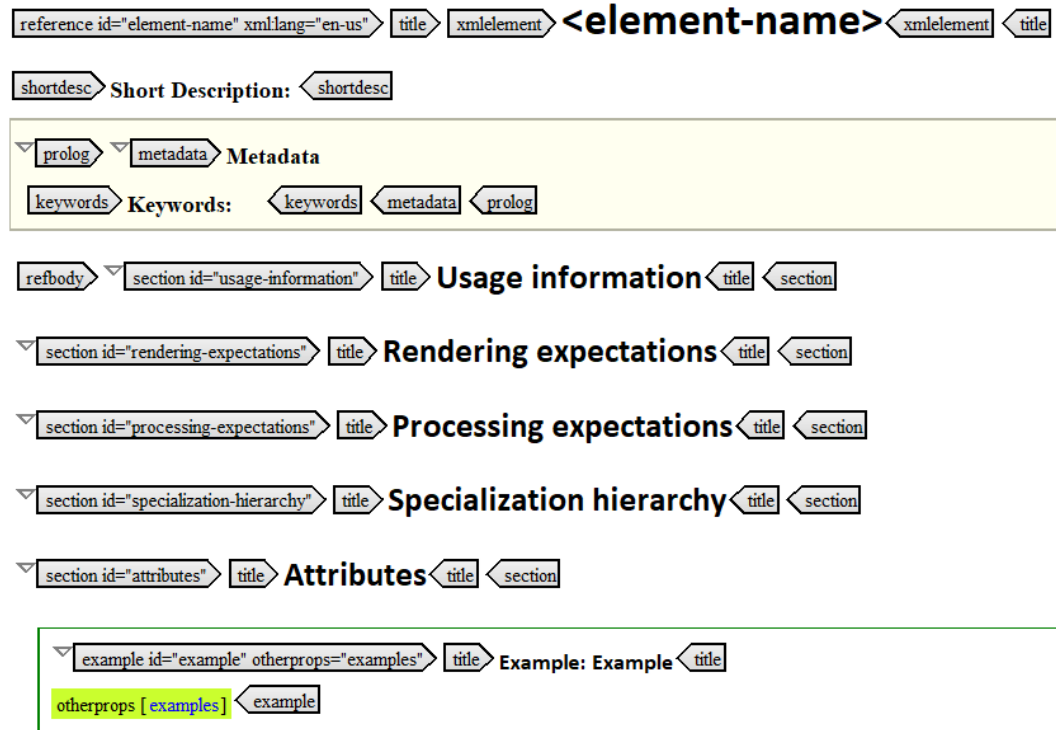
reference id="element-name" xml:lang="en-us" title xmlelement <element-name> xmlelement title

shortdesc Short Description: shortdesc

prolog metadata Metadata

keywords Keywords: keywords metadata prolog

refbody section id="usage-information" title Usage information title section

section id="rendering-expectations" title Rendering expectations title section

section id="processing-expectations" title Processing expectations title section

section id="specialization-hierarchy" title Specialization hierarchy title section

section id="attributes" title Attributes title section

example id="example" otherprops="examples" title Example: Example title

otherprops [ examples ] example